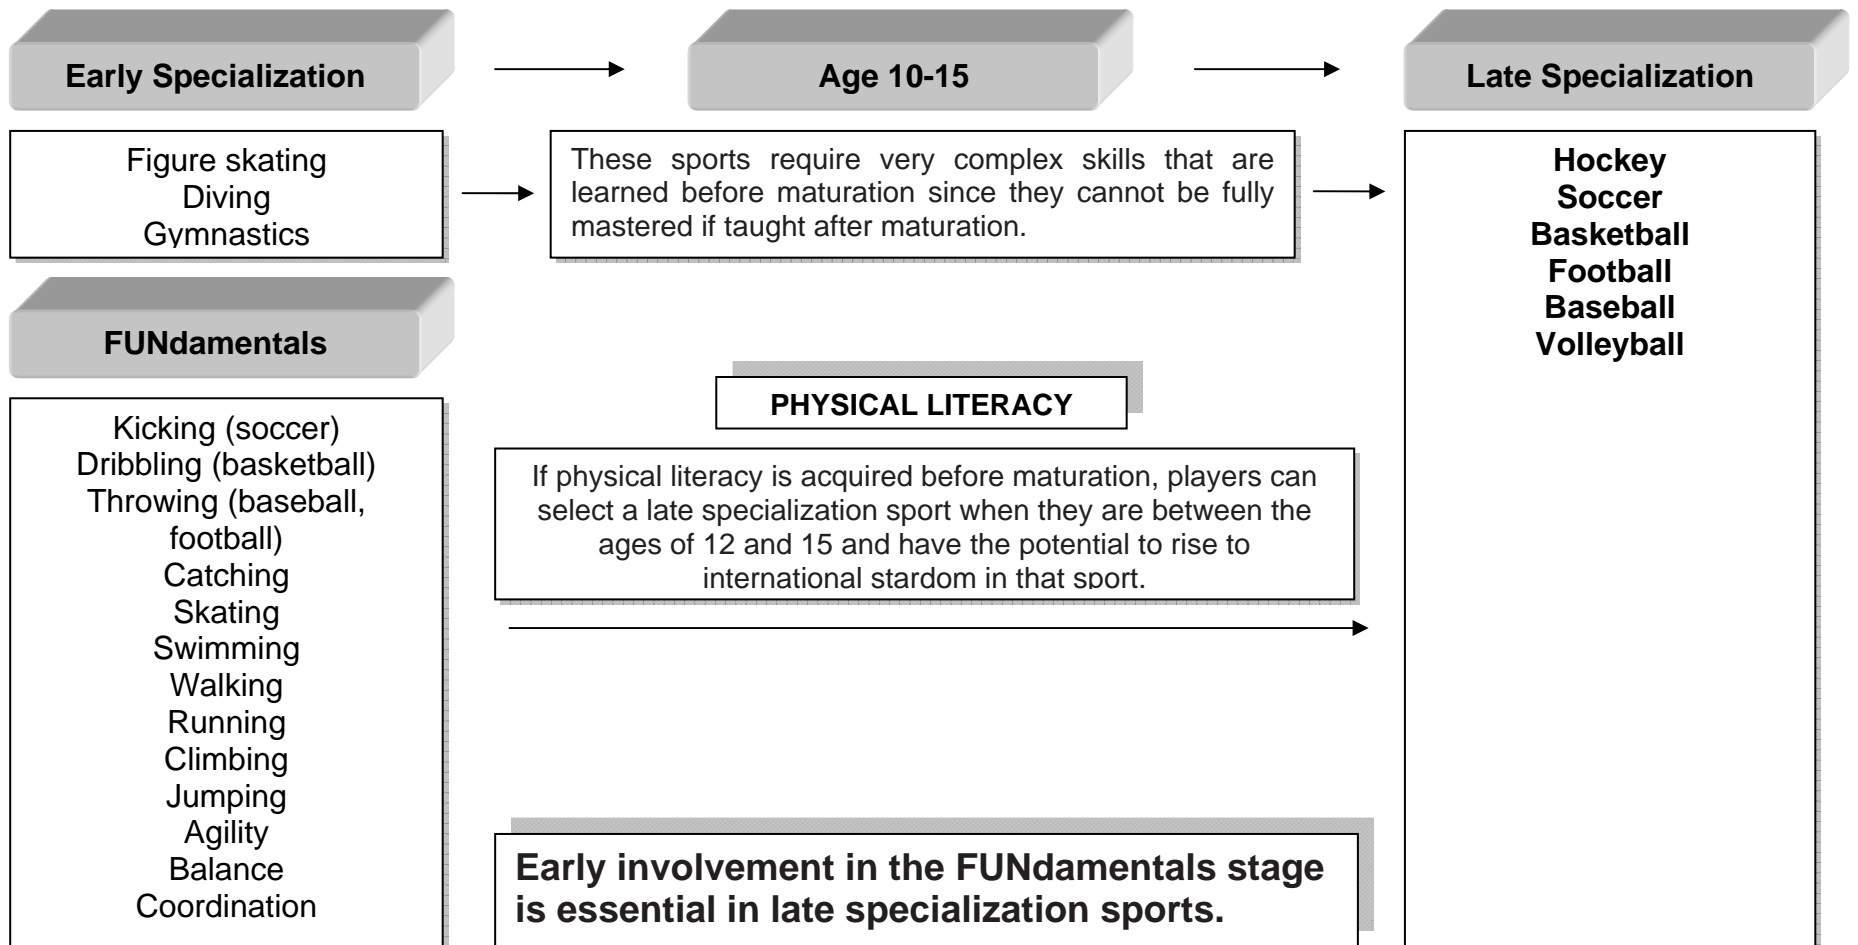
Early Specialization

Age 10-15

Late Specialization

Figure skating
Diving
Gymnastics

These sports require very complex skills that are learned before maturation since they cannot be fully mastered if taught after maturation.

Hockey
Soccer
Basketball
Football
Baseball
Volleyball

FUNdamentals

Kicking (soccer)
Dribbling (basketball)
Throwing (baseball, football)
Catching
Skating
Swimming
Walking
Running
Climbing
Jumping
Agility
Balance
Coordination

PHYSICAL LITERACY

If physical literacy is acquired before maturation, players can select a late specialization sport when they are between the ages of 12 and 15 and have the potential to rise to international stardom in that sport.

Early involvement in the FUNdamentals stage is essential in late specialization sports.